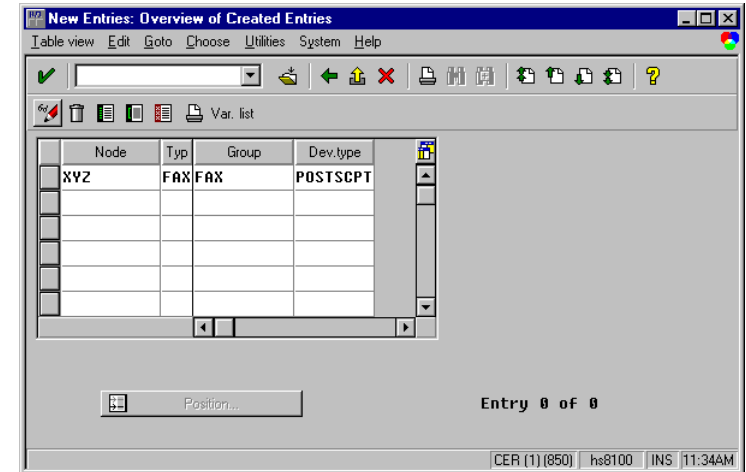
New Entries: Overview of Created Entries

Table view Edit Goto Choose Utilities System Help

Var. list

| Node | Typ | Group | Dev.type |
|---|---|---|---|
| XYZ | FAX | FAX | POSTSCPT |
| | | | |
| | | | |
| | | | |
| | | | |
| | | | |

Position...

Entry 0 of 0

CER (1) (850) | hs8100 | INS | 11:34AM